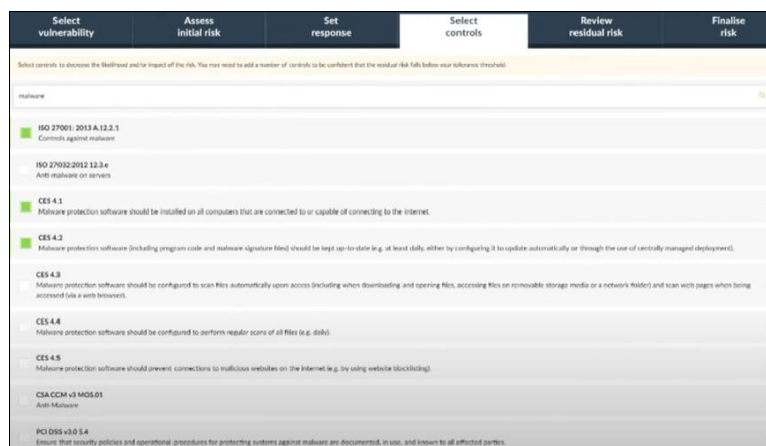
Select vulnerability | Assess initial risk | Set response | Select controls | Review residual risk | Finalise risk

Select controls to decrease the likelihood and/or impact of the risk. You may need to add a number of controls to be confident that the residual risk falls below your tolerance threshold.

malware

ISO 27001: 2013 A.12.2.1
Controls against malware

ISO 27032:2012 12.3.e
Anti-malware on servers

CES 4.1
Malware protection software should be installed on all computers that are connected to or capable of connecting to the internet.

CES 4.2
Malware protection software (including program code and malware signature files) should be kept up-to-date (e.g. at least daily, either by configuring it to update automatically or through the use of centrally managed deployment).

CES 4.3
Malware protection software should be configured to scan files automatically upon access (including when downloading and opening files, accessing files on removable storage media or a network folder) and scan web pages when being accessed (via a web browser).

CES 4.4
Malware protection software should be configured to perform regular scans of all files (e.g. daily).

CES 4.5
Malware protection software should prevent connections to malicious websites on the internet (e.g. by using website blocklisting).

CSA CCM v3 MOS.01
Anti-Malware

PCI DSS v3.0 5.4
Ensure that security policies and operational procedures for protecting systems against malware are documented, in use, and known to all affected parties.